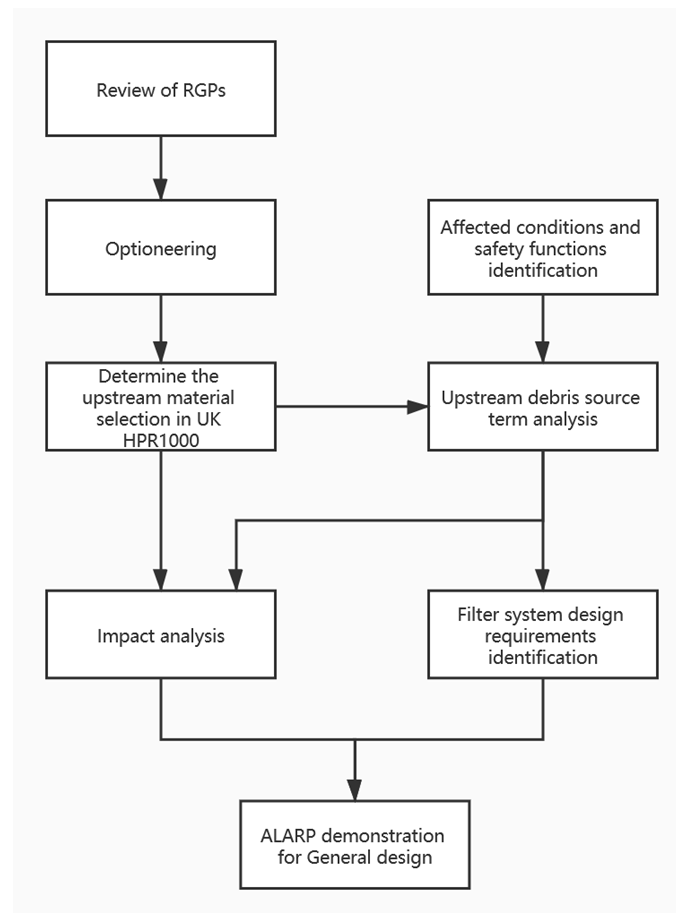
Review of RGPs

Optioneering

Affected conditions and safety functions identification

Determine the upstream material selection in UK HPR1000

Upstream debris source term analysis

Impact analysis

Filter system design requirements identification

ALARP demonstration for General design